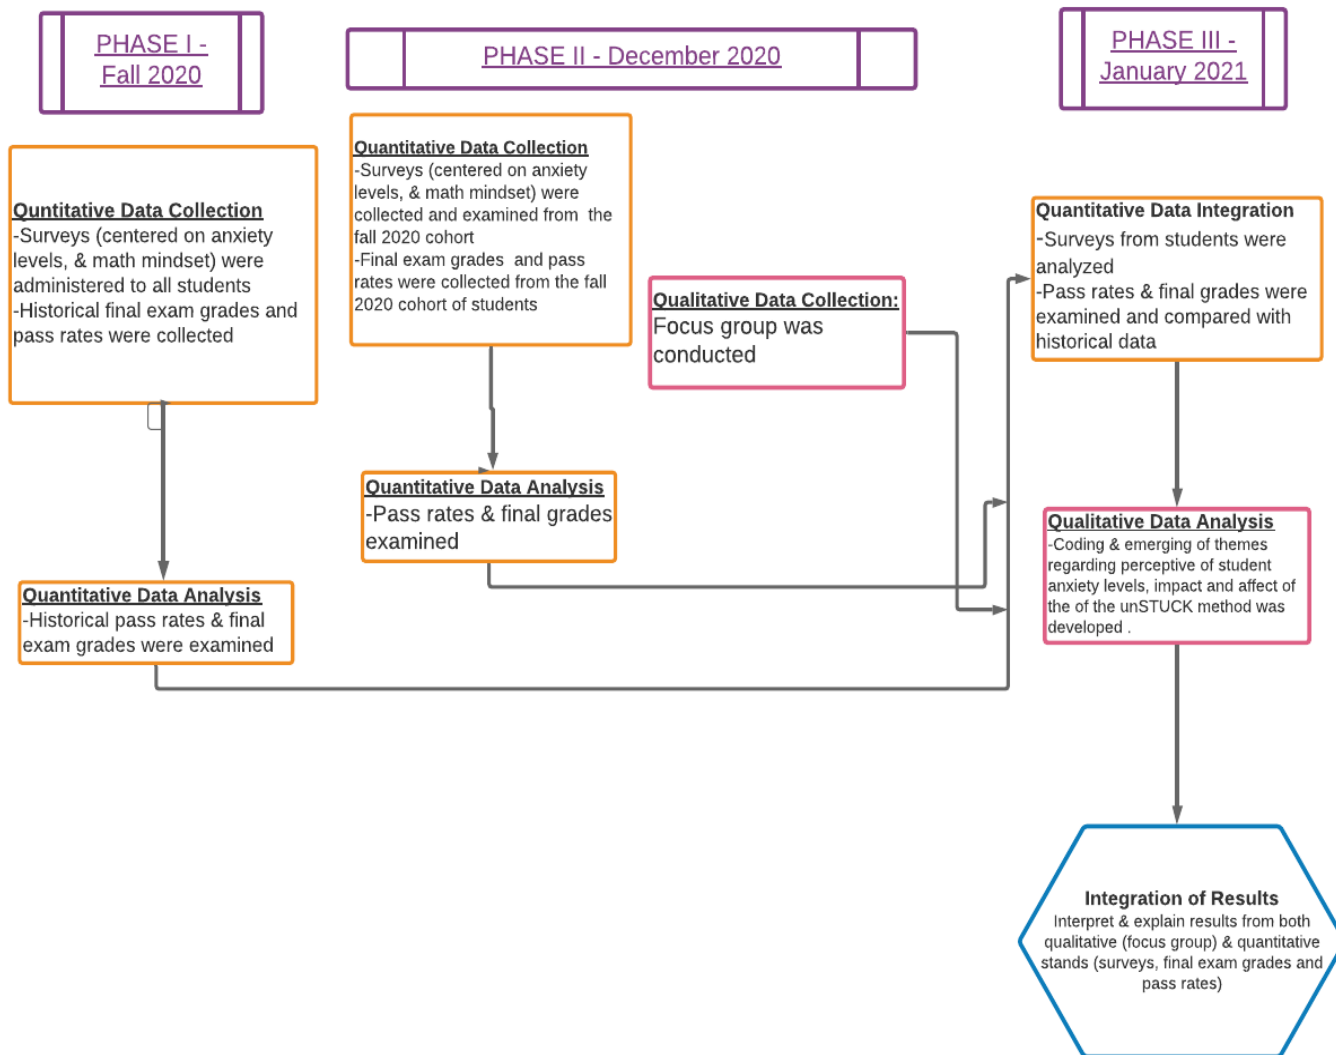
PHASE I - Fall 2020

PHASE II - December 2020

PHASE III - January 2021

Quntitative Data Collection
-Surveys (centered on anxiety levels, & math mindset) were administered to all students
-Historical final exam grades and pass rates were collected

Quantitative Data Collection
-Surveys (centered on anxiety levels, & math mindset) were collected and examined from the fall 2020 cohort
-Final exam grades and pass rates were collected from the fall 2020 cohort of students

Qualitative Data Collection:
Focus group was conducted

Quantitative Data Integration
-Surveys from students were analyzed
-Pass rates & final grades were examined and compared with historical data

Quantitative Data Analysis
-Pass rates & final grades examined

Qualitative Data Analysis
-Coding & emerging of themes regarding perceptive of student anxiety levels, impact and affect of the of the unSTUCK method was developed .

Quantitative Data Analysis
-Historical pass rates & final exam grades were examined

Integration of Results
Interpret & explain results from both qualitative (focus group) & quantitative stands (surveys, final exam grades and pass rates)